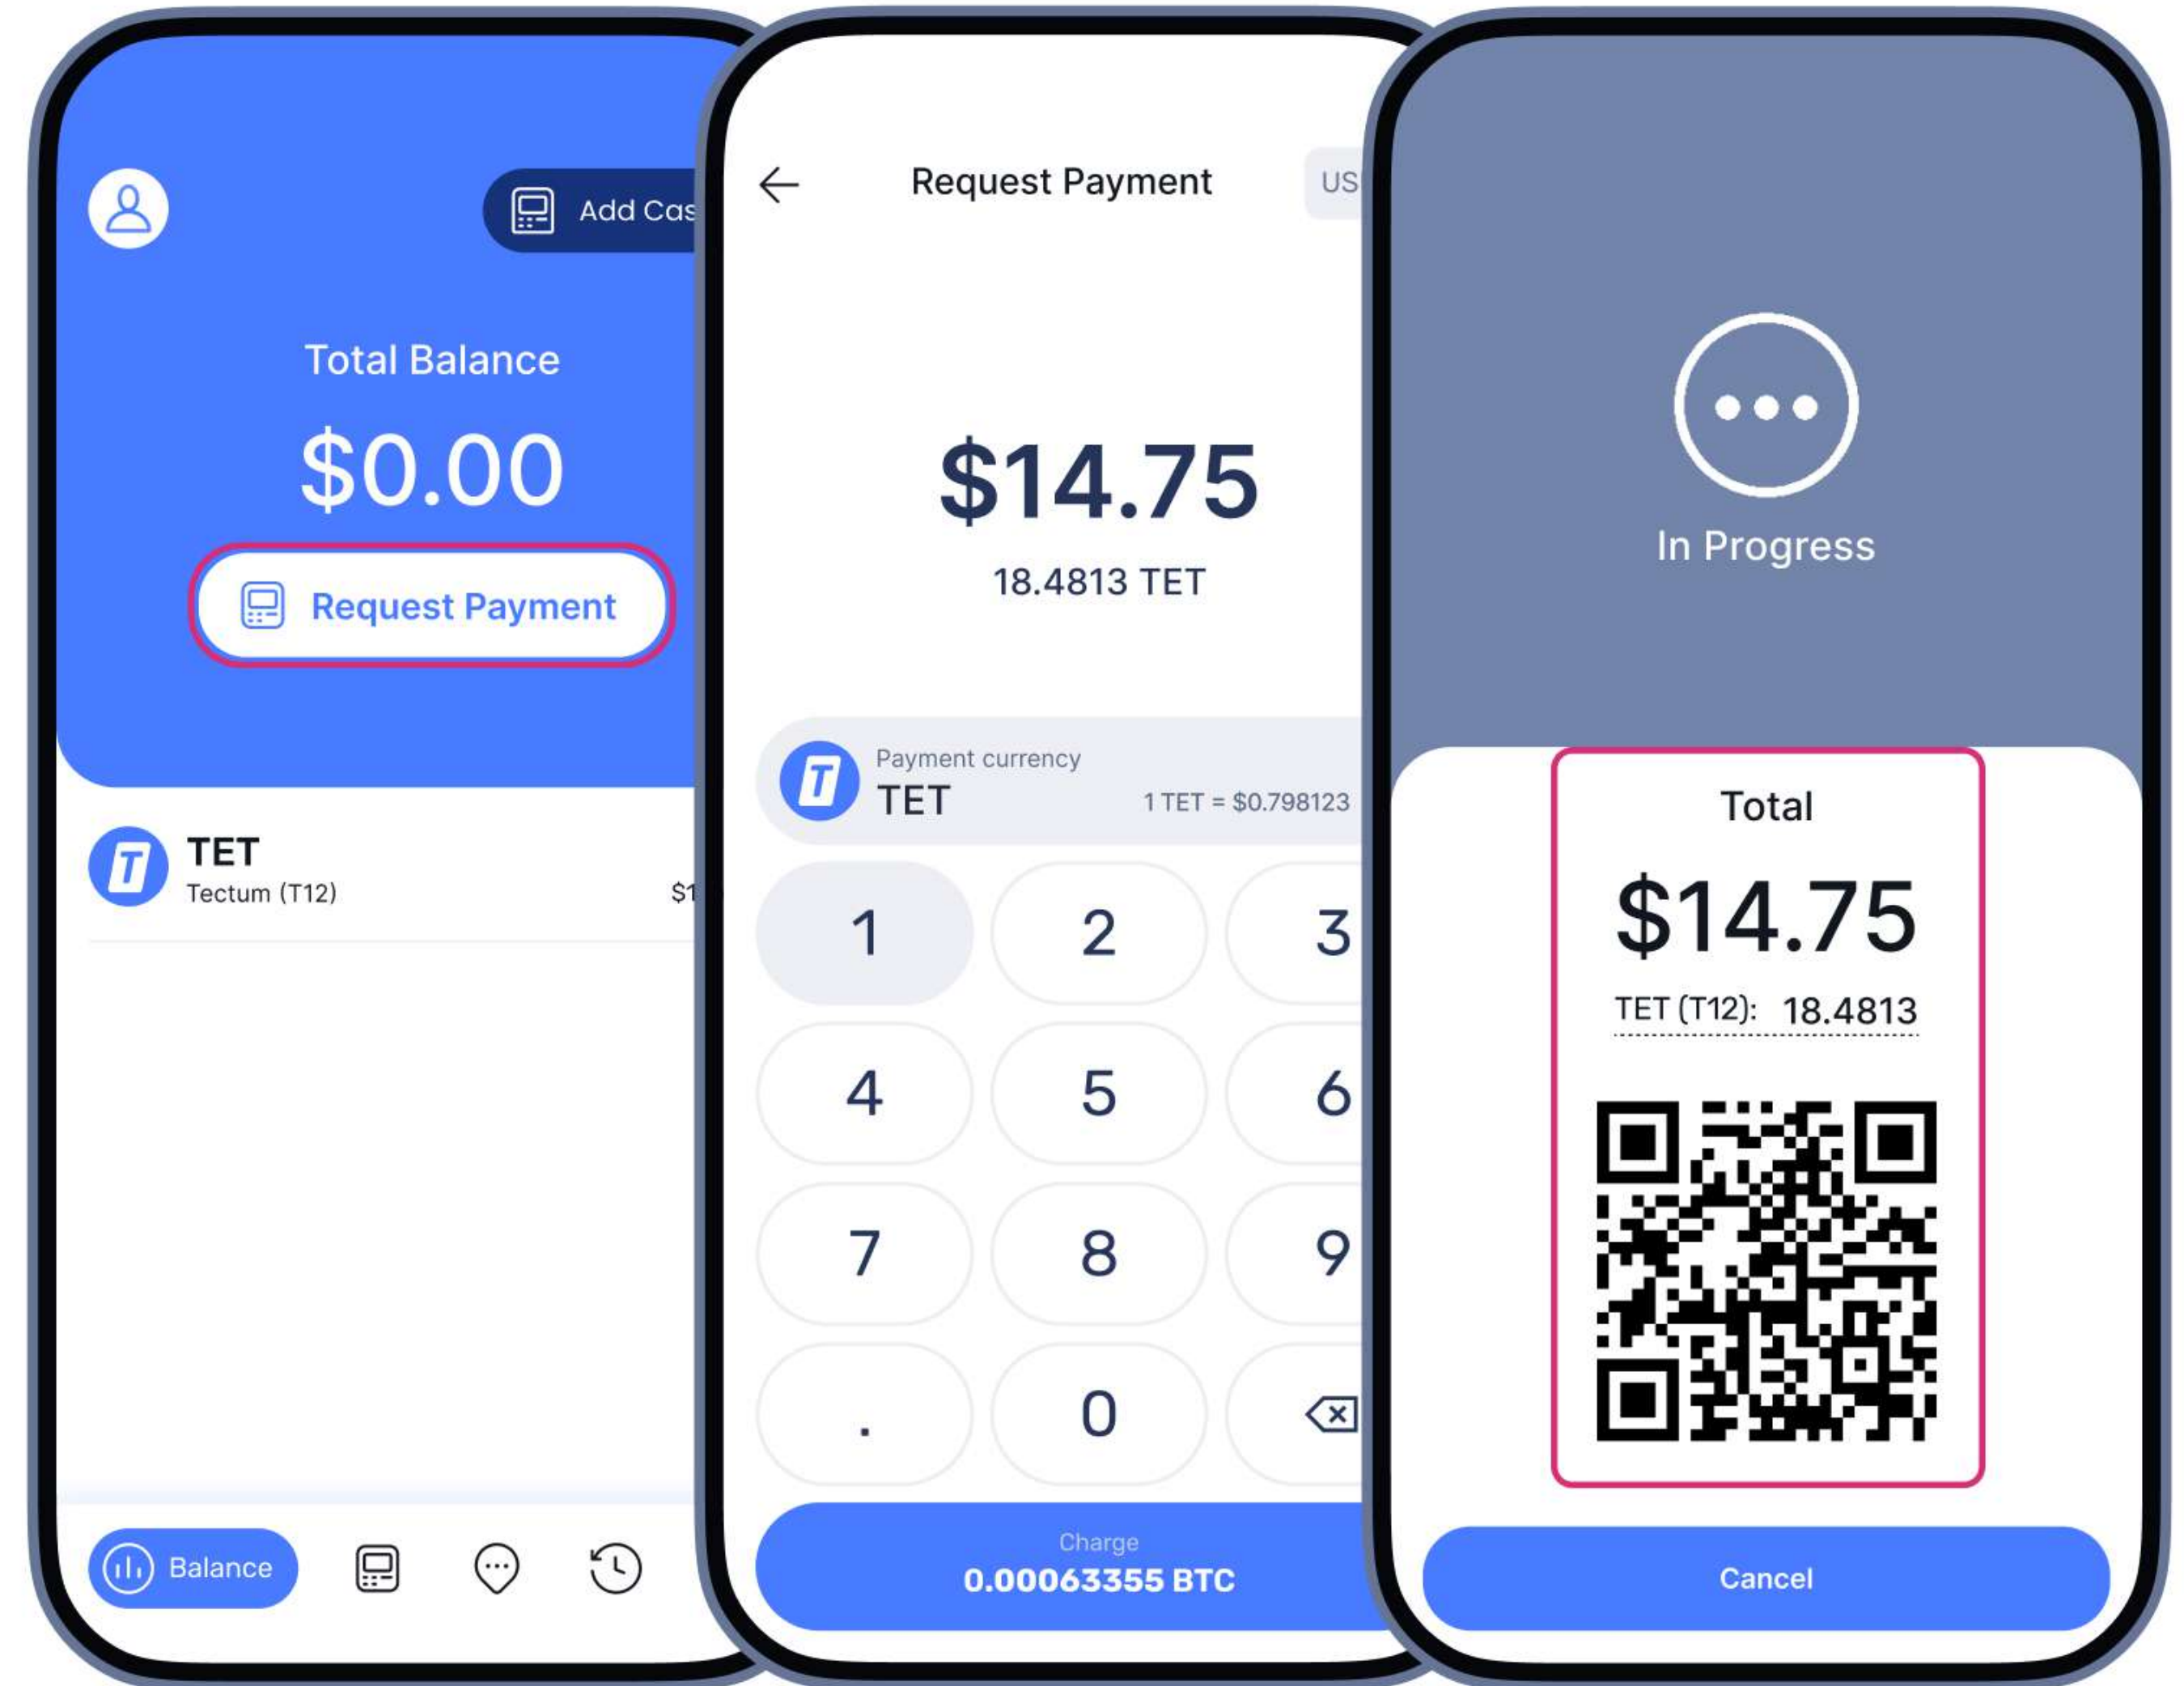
Add Cas

Total Balance

$0.00

Request Payment

TET
Tectum (T12)
$1

Balance

Request Payment
US

$14.75
18.4813 TET

Payment currency
TET
1 TET = $0.798123

1
2
3
4
5
6
7
8
9
.
0

Charge
0.00063355 BTC

In Progress

Total
$14.75
TET (T12): 18.4813

Cancel